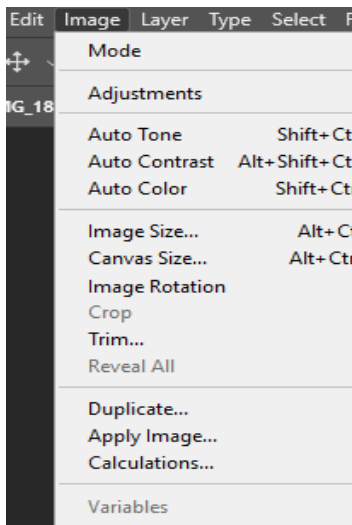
Edit Image Layer Type Select F

IG_18

Mode

Adjustments

Auto Tone Shift+Ct
Auto Contrast Alt+Shift+Ct
Auto Color Shift+Ct

Image Size... Alt+Ct
Canvas Size... Alt+Ct
Image Rotation
Crop
Trim...
Reveal All

Duplicate...
Apply Image...
Calculations...

Variables